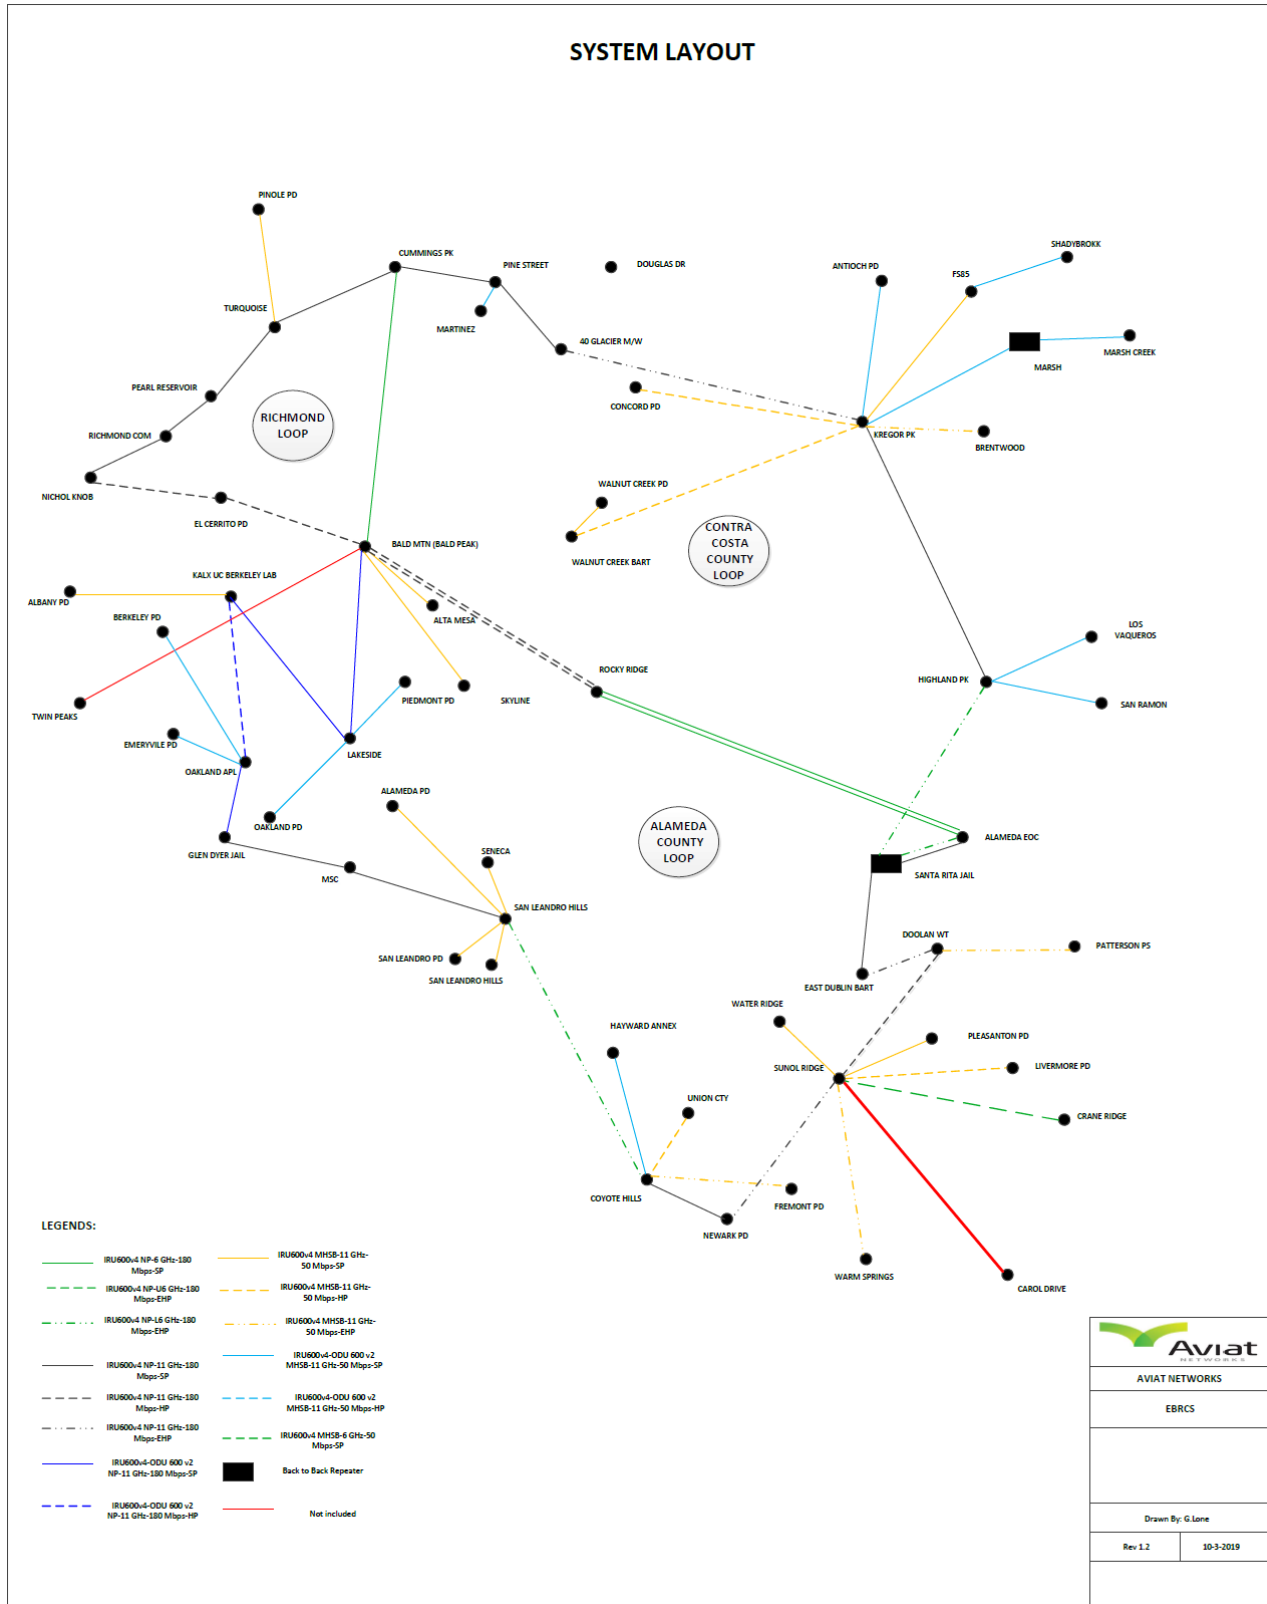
SYSTEM LAYOUT

PINOLE PD
CUMMINGS PK
PINE STREET
DOUGLAS DR
ANTIOCH PD
SHADYBROKK
FS85
TURQUOISE
MARTINEZ
40 GLACIER M/W
MARSH
MARSH CREEK
PEARL RESERVOIR
RICHMOND LOOP
CONCORD PD
RICHMOND COM
KREGOR PK
BRENTWOOD
NICHOL KNOB
EL CERRITO PD
WALNUT CREEK PD
CONTRA COSTA COUNTY LOOP
WALNUT CREEK BART
BALD MTN (BALD PEAK)
KALX UC BERKELEY LAB
ALBANY PD
ALTA MESA
BERKELEY PD
LOS VAQUEROS
ROCKY RIDGE
HIGHLAND PK
SAN RAMON
TWIN PEAKS
PIEDMONT PD
SKYLINE
EMERYVILE PD
OAKLAND APL
LAKESIDE
ALAMEDA PD
OAKLAND PD
ALAMEDA COUNTY LOOP
ALAMEDA EOC
GLEN DYER JAIL
SENECA
SANTA RITA JAIL
MSC
SAN LEANDRO HILLS
DOOLAN WT
PATTERSON PS
SAN LEANDRO PD
SAN LEANDRO HILLS
EAST DUBLIN BART
WATER RIDGE
HAYWARD ANNEX
PLEASANTON PD
SUNOL RIDGE
LIVERMORE PD
UNION CTY
CRANE RIDGE
COYOTE HILLS
FREMONT PD
NEWARK PD
WARM SPRINGS
CAROL DRIVE

LEGENDS:
IRU600v4 NP-6 GHz-180 Mbps-SP
IRU600v4 NP-U6 GHz-180 Mbps-EHP
IRU600v4 NP-L6 GHz-180 Mbps-EHP
IRU600v4 NP-11 GHz-180 Mbps-SP
IRU600v4 NP-11 GHz-180 Mbps-HP
IRU600v4 NP-11 GHz-180 Mbps-EHP
IRU600v4-ODU 600 v2 NP-11 GHz-180 Mbps-SP
IRU600v4-ODU 600 v2 NP-11 GHz-180 Mbps-HP
IRU600v4 MHSB-11 GHz-50 Mbps-SP
IRU600v4 MHSB-11 GHz-50 Mbps-HP
IRU600v4 MHSB-11 GHz-50 Mbps-EHP
IRU600v4-ODU 600 v2 MHSB-11 GHz-50 Mbps-SP
IRU600v4-ODU 600 v2 MHSB-11 GHz-50 Mbps-HP
IRU600v4 MHSB-6 GHz-50 Mbps-SP
Back to Back Repeater
Not included

Aviat NETWORKS
AVIAT NETWORKS
EBRCS
Drawn By: G.Lone
Rev 1.2
10-3-2019